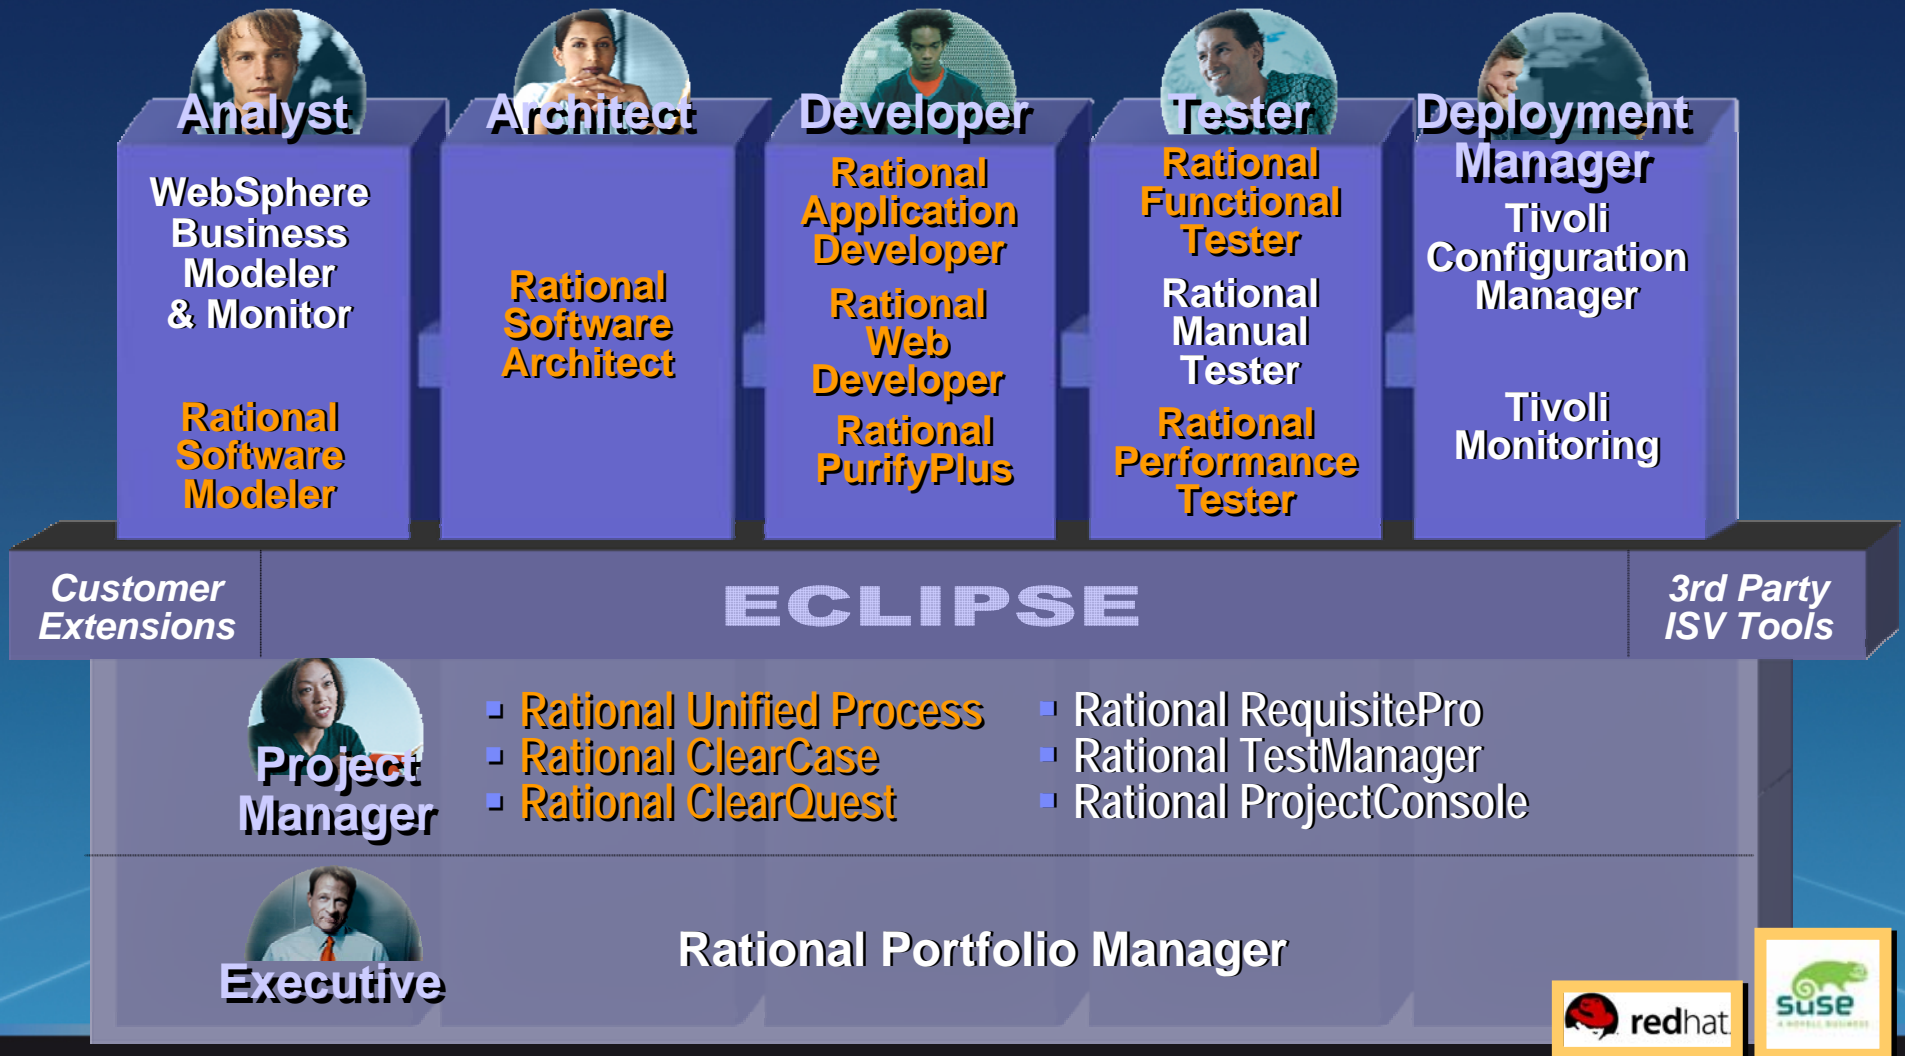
Analyst

WebSphere Business Modeler & Monitor

Rational Software Modeler

Architect

Rational Software Architect

Developer

Rational Application Developer

Rational Web Developer

Rational PurifyPlus

Tester

Rational Functional Tester

Rational Manual Tester

Rational Performance Tester

Deployment Manager

Tivoli Configuration Manager

Tivoli Monitoring

Customer Extensions

ECLIPSE

3rd Party ISV Tools

Project Manager

▪ Rational Unified Process
▪ Rational ClearCase
▪ Rational ClearQuest

▪ Rational RequisitePro
▪ Rational TestManager
▪ Rational ProjectConsole

Executive

Rational Portfolio Manager

redhat

suse